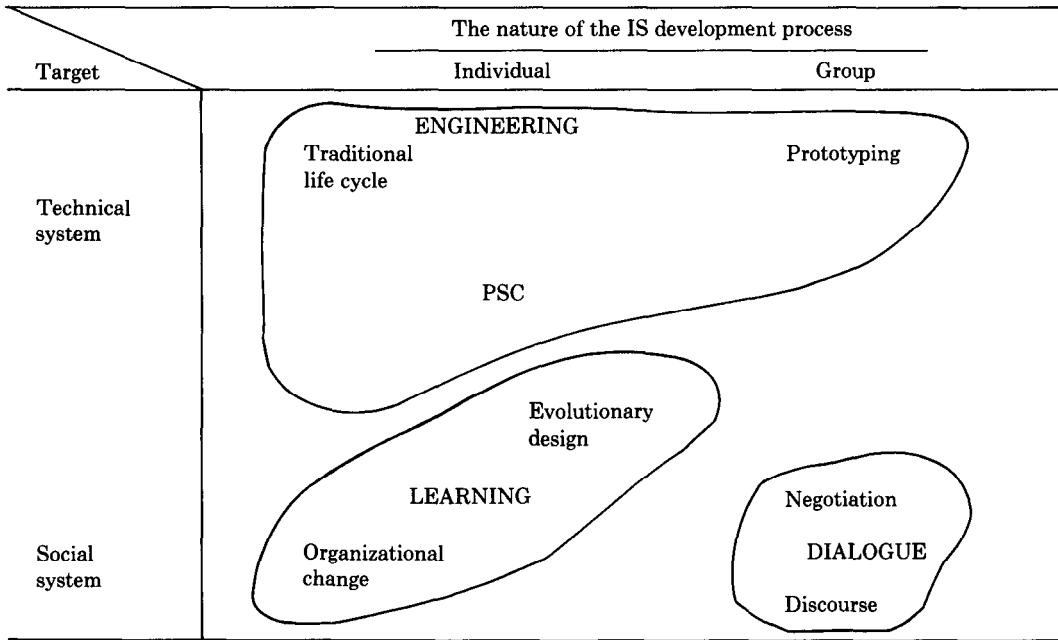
The nature of the IS development process

Target

Individual

Group

ENGINEERING

Traditional life cycle

Prototyping

Technical system

PSC

Evolutionary design

LEARNING

Negotiation

Social system

Organizational change

DIALOGUE

Discourse